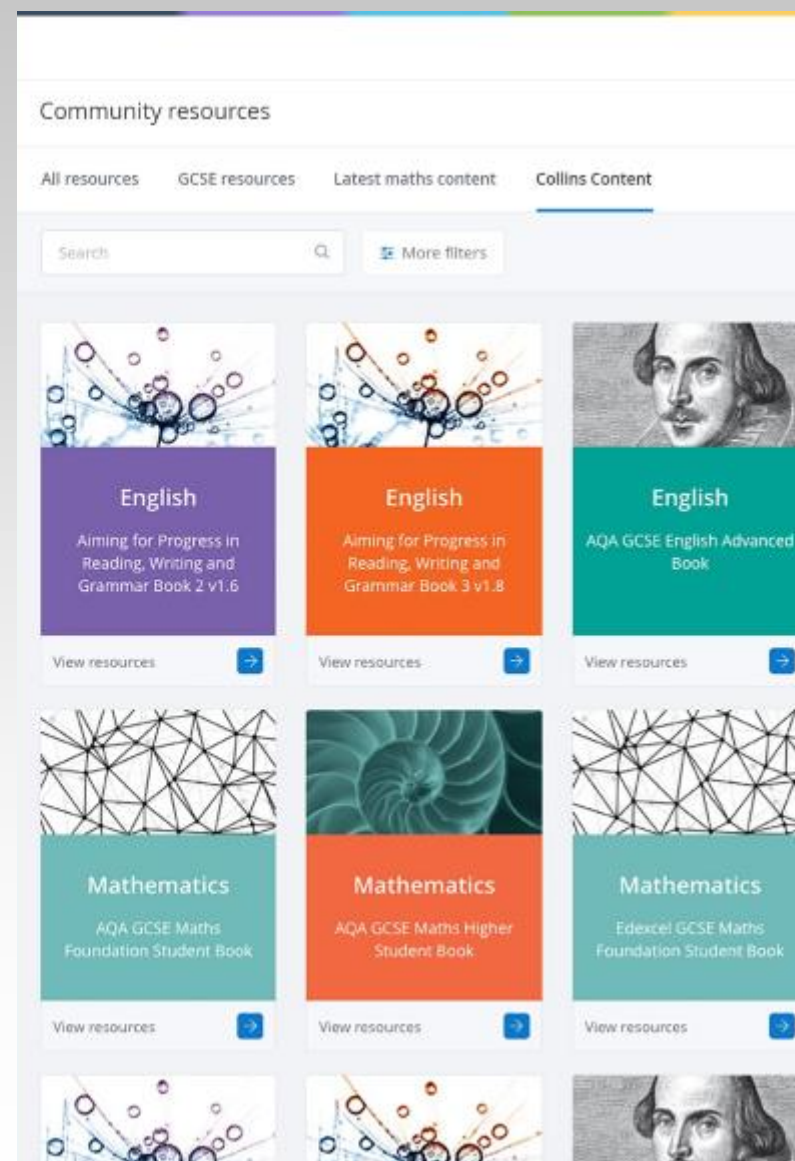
Community resources

All resources GCSE resources Latest maths content Collins Content

Search

More filters

English
Aiming for Progress in Reading, Writing and Grammar Book 2 v1.6
View resources

English
Aiming for Progress in Reading, Writing and Grammar Book 3 v1.8
View resources

English
AQA GCSE English Advanced Book
View resources

Mathematics
AQA GCSE Maths Foundation Student Book
View resources

Mathematics
AQA GCSE Maths Higher Student Book
View resources

Mathematics
Edexcel GCSE Maths Foundation Student Book
View resources